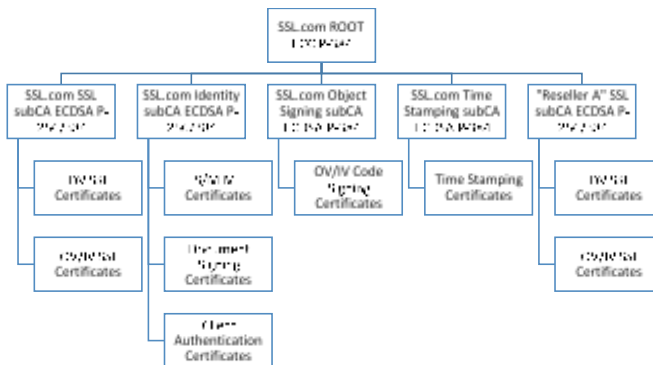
SSL.com ROOT
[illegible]

SSL.com SSL subCA ECDSA P-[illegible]

SSL.com Identity subCA ECDSA P-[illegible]

SSL.com Object Signing subCA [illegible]

SSL.com Time Stamping subCA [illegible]

"Reseller A" SSL subCA ECDSA P-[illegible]

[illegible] Certificates

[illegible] Certificates

S/MIME Certificates

Document Signing Certificates

Client Authentication Certificates

OV/IV Code Signing Certificates

Time Stamping Certificates

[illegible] Certificates

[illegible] Certificates